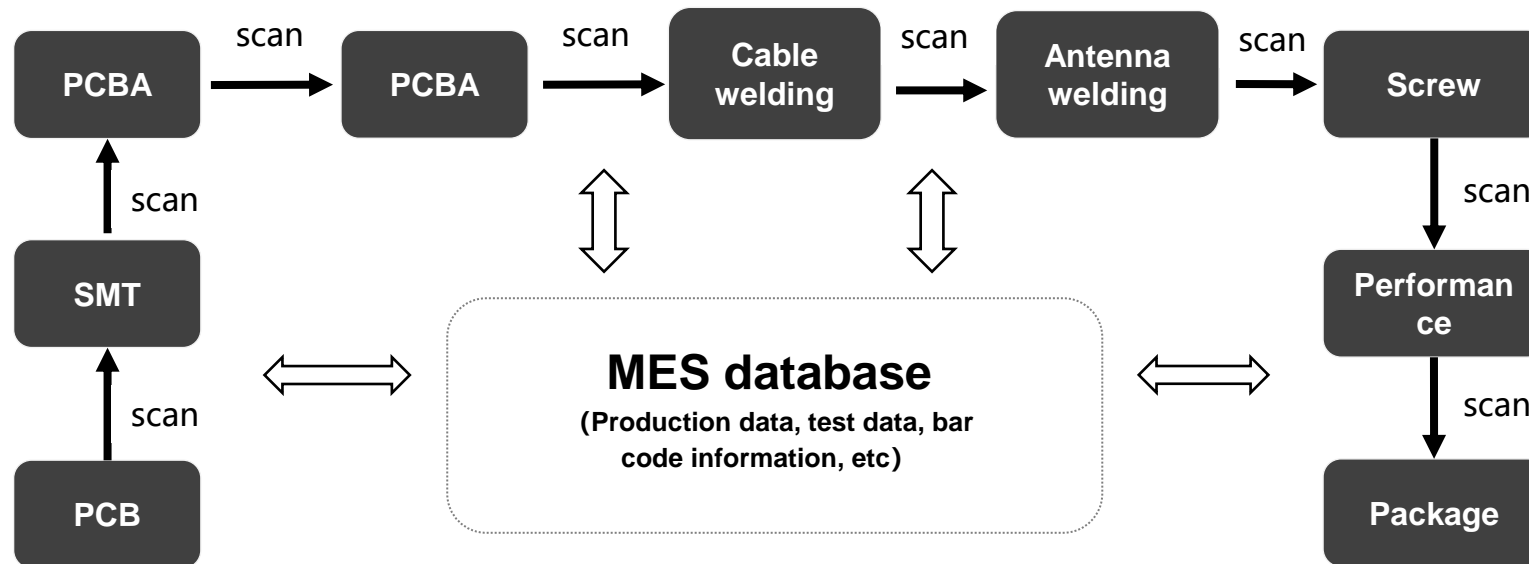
PCBA

scan

PCBA

scan

Cable welding

scan

Antenna welding

scan

Screw

scan

SMT

scan

PCB

scan

Performan ce

scan

Package

MES database

(Production data, test data, bar code information, etc)